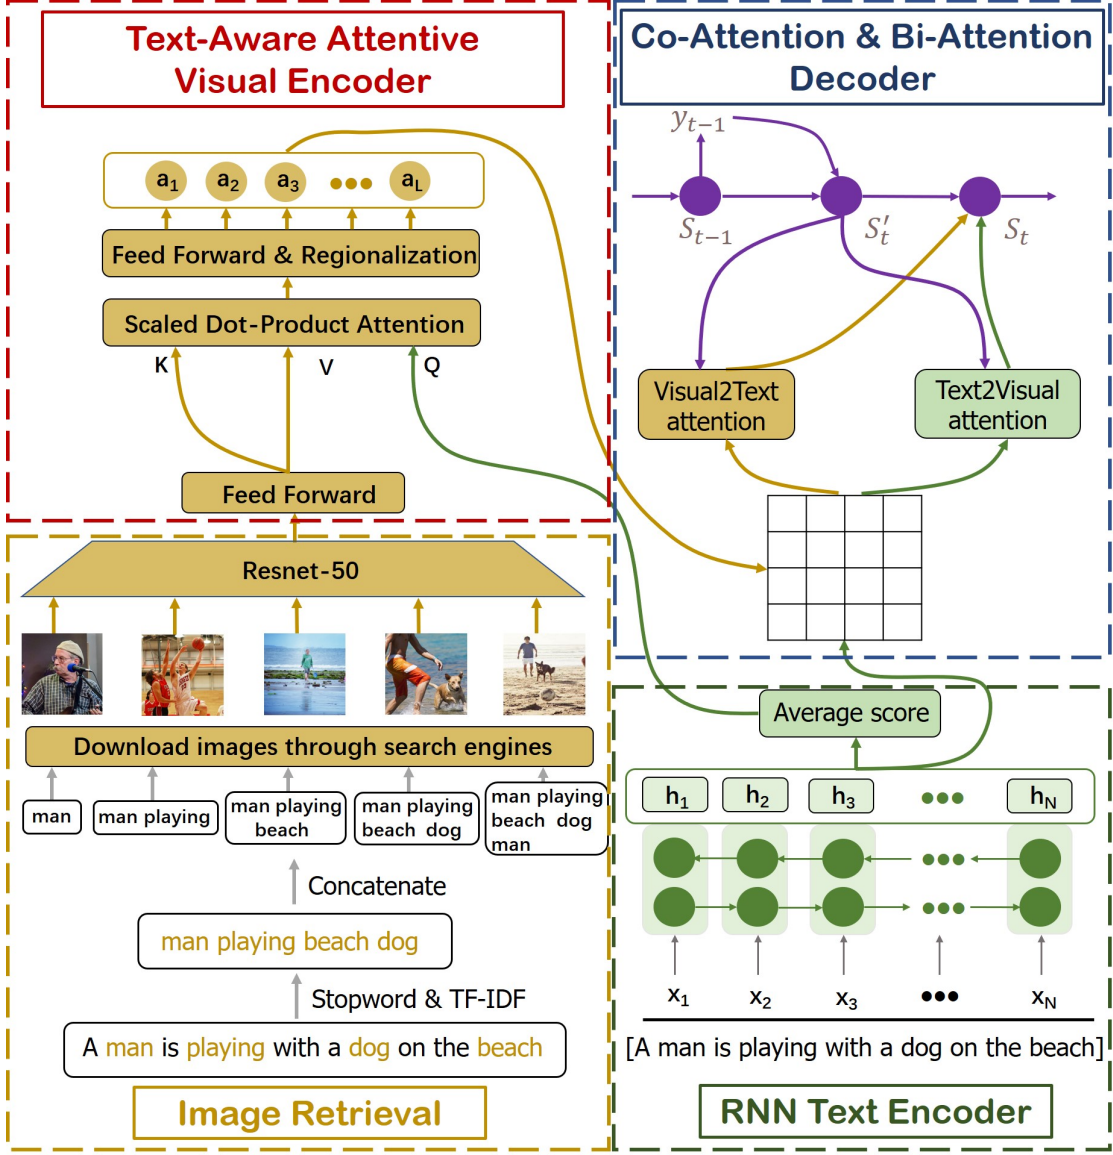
Text-Aware Attentive Visual Encoder

Co-Attention & Bi-Attention Decoder

$y_{t-1}$

$S_{t-1}$

$S'_t$

$S_t$

$a_1$ $a_2$ $a_3$ ●●● $a_L$

Feed Forward & Regionalization

Scaled Dot-Product Attention

K V Q

Visual2Text attention

Text2Visual attention

Feed Forward

Resnet-50

Download images through search engines

man | man playing | man playing beach | man playing beach dog | man playing beach dog man

Concatenate

man playing beach dog

Stopword & TF-IDF

A man is playing with a dog on the beach

Image Retrieval

Average score

$h_1$ $h_2$ $h_3$ ●●● $h_N$

$x_1$ $x_2$ $x_3$ ●●● $x_N$

[A man is playing with a dog on the beach]

RNN Text Encoder